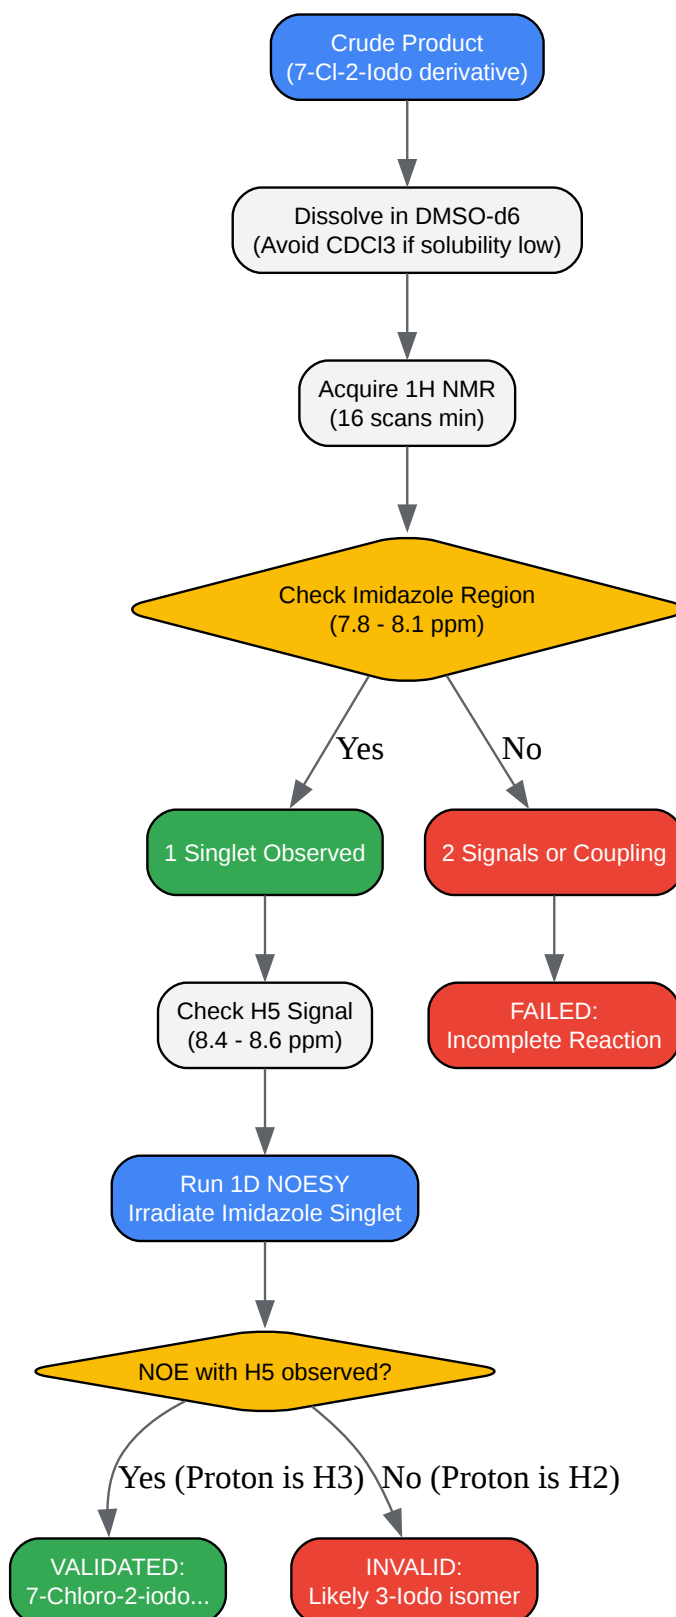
Crude Product
(7-Cl-2-Iodo derivative)

Dissolve in DMSO-d6
(Avoid CDCl3 if solubility low)

Acquire 1H NMR
(16 scans min)

Check Imidazole Region
(7.8 - 8.1 ppm)

Yes

No

1 Singlet Observed

2 Signals or Coupling

Check H5 Signal
(8.4 - 8.6 ppm)

FAILED:
Incomplete Reaction

Run 1D NOESY
Irradiate Imidazole Singlet

NOE with H5 observed?

Yes (Proton is H3)

No (Proton is H2)

VALIDATED:
7-Chloro-2-iodo...

INVALID:
Likely 3-Iodo isomer